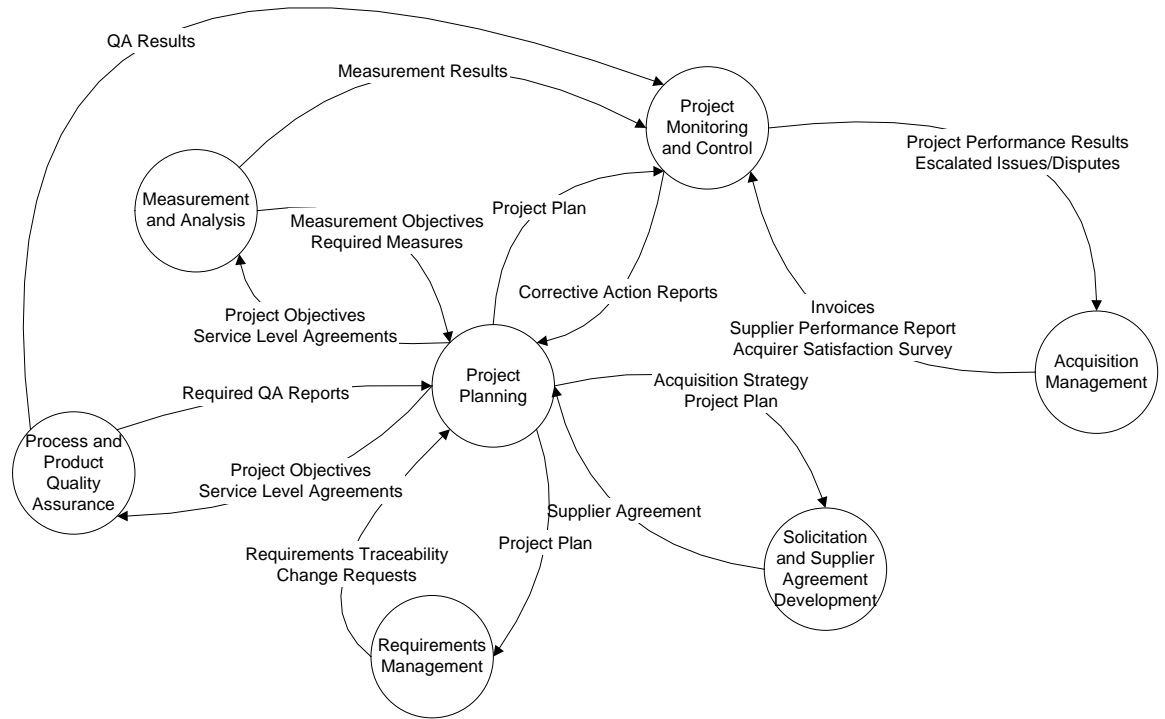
QA Results

Measurement Results

Project Monitoring and Control

Project Performance Results
Escalated Issues/Disputes

Measurement and Analysis

Measurement Objectives
Required Measures

Project Plan

Corrective Action Reports

Project Objectives
Service Level Agreements

Invoices
Supplier Performance Report
Acquirer Satisfaction Survey

Acquisition Management

Project Planning

Required QA Reports

Acquisition Strategy
Project Plan

Process and Product Quality Assurance

Project Objectives
Service Level Agreements

Supplier Agreement

Requirements Traceability
Change Requests

Project Plan

Solicitation and Supplier Agreement Development

Requirements Management